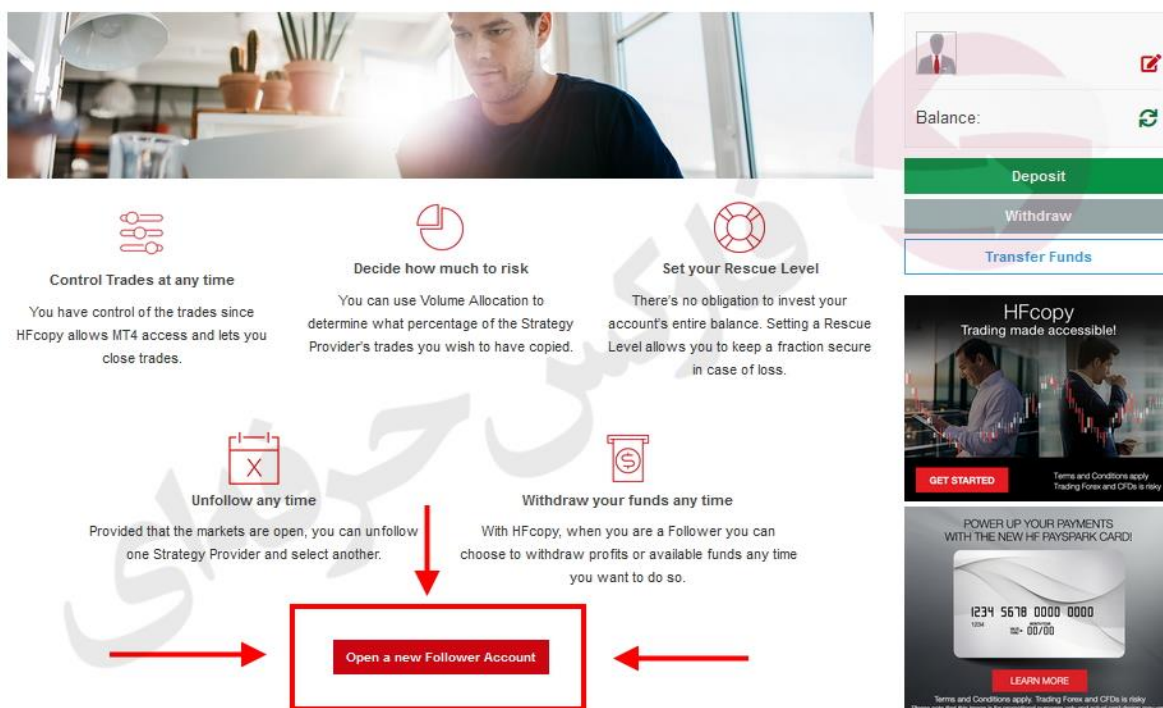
Control Trades at any time

You have control of the trades since HFcopy allows MT4 access and lets you close trades.

Decide how much to risk

You can use Volume Allocation to determine what percentage of the Strategy Provider's trades you wish to have copied.

Set your Rescue Level

There's no obligation to invest your account's entire balance. Setting a Rescue Level allows you to keep a fraction secure in case of loss.

Unfollow any time

Provided that the markets are open, you can unfollow one Strategy Provider and select another.

Withdraw your funds any time

With HFcopy, when you are a Follower you can choose to withdraw profits or available funds any time you want to do so.

Open a new Follower Account

Balance:

Deposit

Withdraw

Transfer Funds

HFcopy
Trading made accessible!

GET STARTED

Terms and Conditions apply
Trading Forex and CFDs is risky

POWER UP YOUR PAYMENTS
WITH THE NEW HF PAYSPARK CARD!

1234 5678 0000 0000
1234
00/00

LEARN MORE

Terms and Conditions apply. Trading Forex and CFDs is risky

فارکس حرفه ای